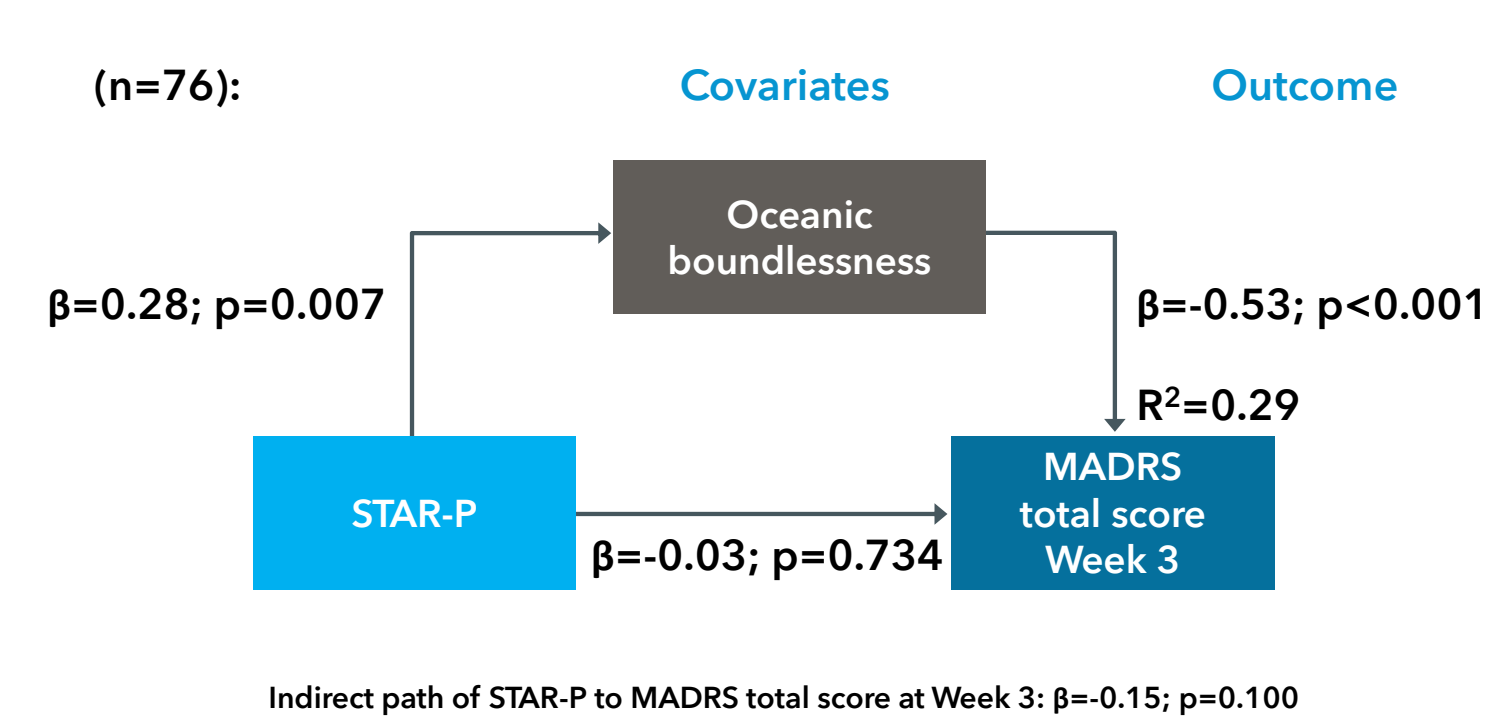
(n=76):

Covariates

Outcome

Oceanic boundlessness

β=0.28; p=0.007

β=-0.53; p<0.001

$R^2$=0.29

STAR-P

MADRS total score Week 3

β=-0.03; p=0.734

Indirect path of STAR-P to MADRS total score at Week 3: β=-0.15; p=0.100